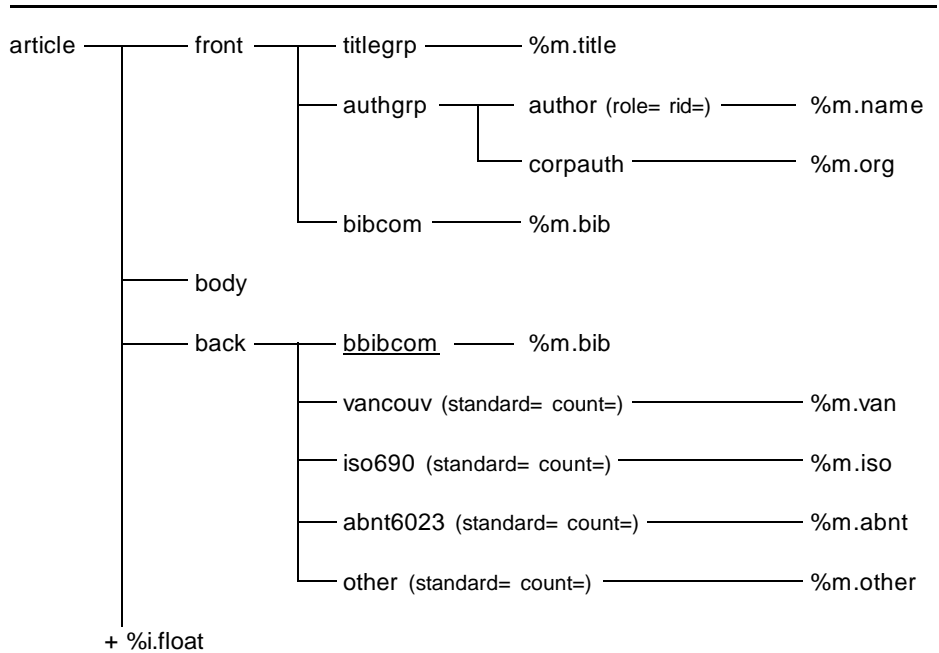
article
front
titlegrp
%m.title
authgrp
author (role= rid=)
%m.name
corpauth
%m.org
bibcom
%m.bib
body
back
bbibcom
%m.bib
vancouv (standard= count=)
%m.van
iso690 (standard= count=)
%m.iso
abnt6023 (standard= count=)
%m.abnt
other (standard= count=)
%m.other
+ %i.float